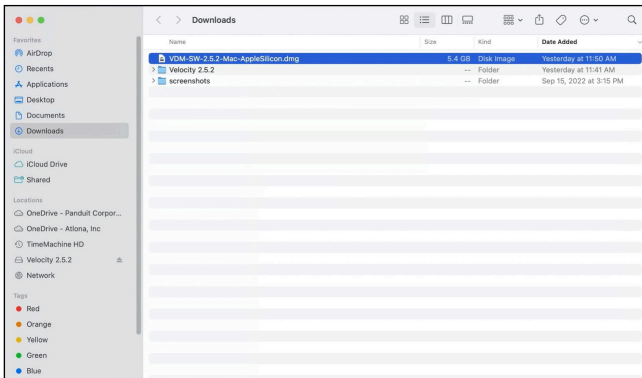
Downloads

Favorites
AirDrop
Recents
Applications
Desktop
Documents
Downloads

iCloud
iCloud Drive
Shared

Locations
OneDrive - Panduit Corpor...
OneDrive - Atlona, Inc
TimeMachine HD
Velocity 2.5.2
Network

Tags
Red
Orange
Yellow
Green
Blue

| Name | Size | Kind | Date Added |
|---|---|---|---|
| VDM-SW-2.5.2-Mac-AppleSilicon.dmg | 5.4 GB | Disk Image | Yesterday at 11:50 AM |
| Velocity 2.5.2 | -- | Folder | Yesterday at 11:41 AM |
| screenshots | -- | Folder | Sep 15, 2022 at 3:15 PM |